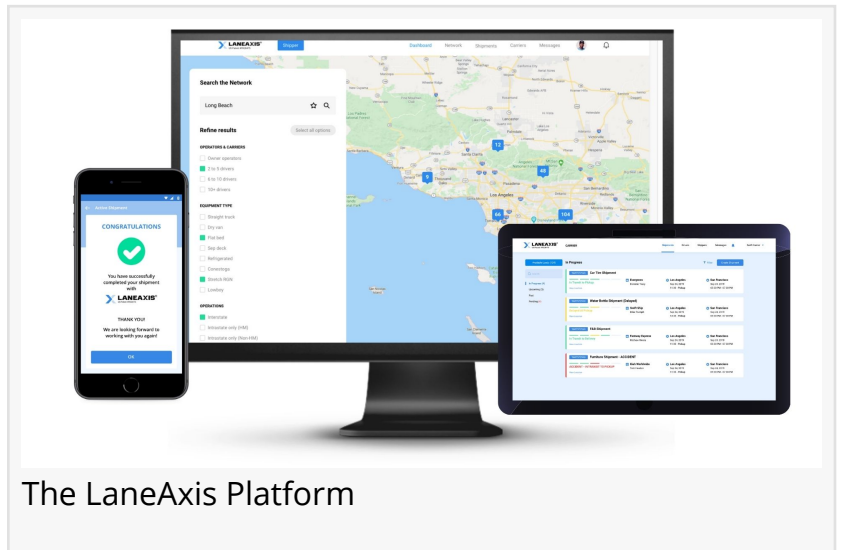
LANEAXIS

Shipper

Dashboard Network Shipments Carriers Messages

Search the Network

Long Beach

Refine results

Select all options

OPERATORS & CARRIERS

Owner operators

2 to 5 drivers

6 to 10 drivers

10+ drivers

EQUIPMENT TYPE

Straight truck

Dry van

Flat bed

Step deck

Refrigerated

Conestoga

Stretch RGN

Lowboy

OPERATIONS

Interstate

Intrastate only (HM)

Intrastate only (Non-HM)

12

48

9

66

104

Active Shipment

CONGRATULATIONS

You have successfully completed your shipment with

LANEAXIS

THANK YOU!

We are looking forward to working with you again!

OK

LANEAXIS

Loads

In Progress

Car Tire Shipment

Water Bottle Shipment (Delayed)

EKG Shipment

Furniture Shipment - ACCIDENT

ACCIDENT

Los Angeles

San Francisco

Los Angeles

San Francisco

Los Angeles

San Francisco

Los Angeles

San Francisco

The LaneAxis Platform